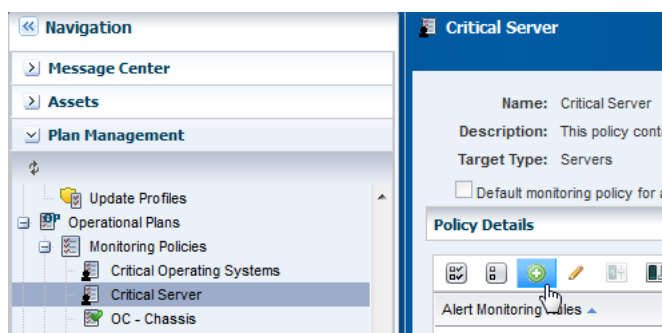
Navigation

Message Center

Assets

Plan Management

Update Profiles

Operational Plans

Monitoring Policies

Critical Operating Systems

Critical Server

OC - Chassis

Critical Server

Name: Critical Server

Description: This policy cont

Target Type: Servers

Default monitoring policy for a

Policy Details

Alert Monitoring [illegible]les